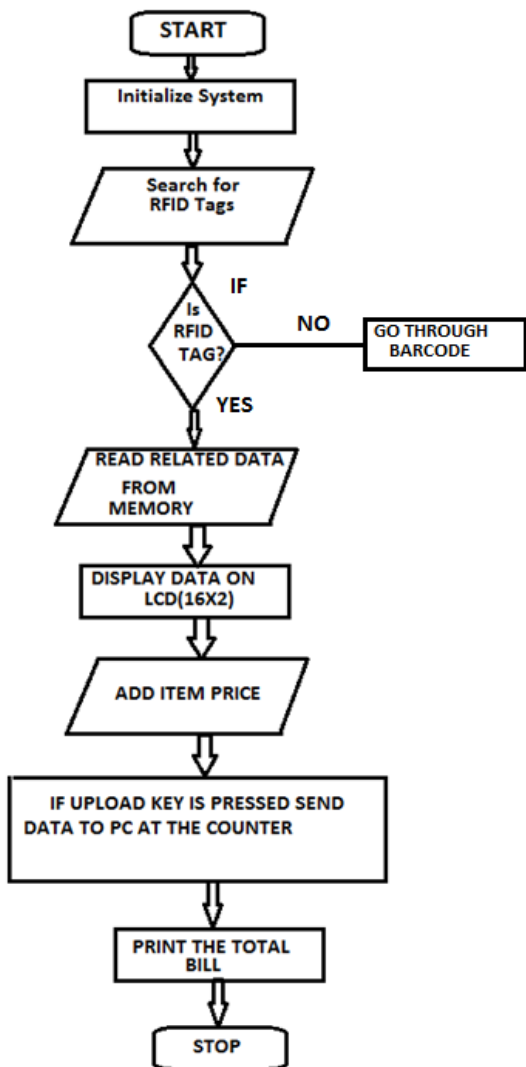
START

Initialize System

Search for RFID Tags

IF

Is RFID TAG?

NO

GO THROUGH BARCODE

YES

READ RELATED DATA FROM MEMORY

DISPLAY DATA ON LCD(16X2)

ADD ITEM PRICE

IF UPLOAD KEY IS PRESSED SEND DATA TO PC AT THE COUNTER

PRINT THE TOTAL BILL

STOP